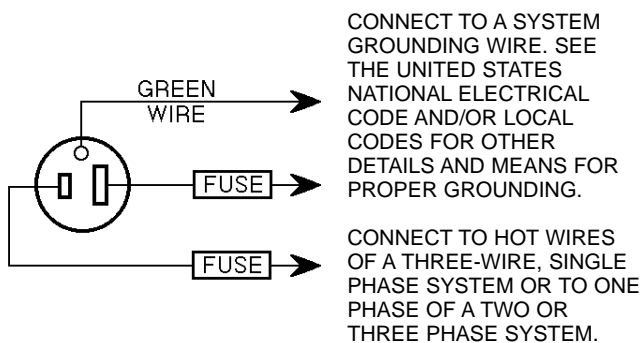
GREEN WIRE

FUSE

FUSE

CONNECT TO A SYSTEM GROUNDING WIRE. SEE THE UNITED STATES NATIONAL ELECTRICAL CODE AND/OR LOCAL CODES FOR OTHER DETAILS AND MEANS FOR PROPER GROUNDING.

CONNECT TO HOT WIRES OF A THREE-WIRE, SINGLE PHASE SYSTEM OR TO ONE PHASE OF A TWO OR THREE PHASE SYSTEM.